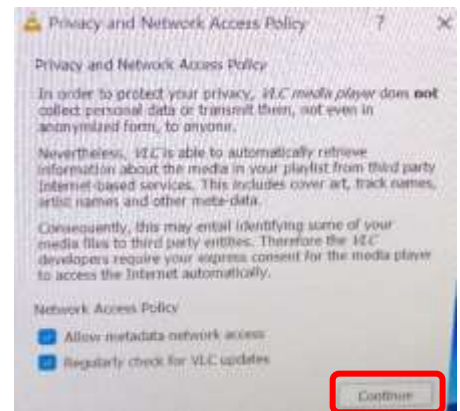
Privacy and Network Access Policy ? ×

Privacy and Network Access Policy

In order to protect your privacy, VLC media player does not collect personal data or transmit them, not even in anonymized form, to anyone.

Nevertheless, VLC is able to automatically retrieve information about the media in your playlist from third party Internet-based services. This includes cover art, track names, artist names and other meta-data.

Consequently, this may entail identifying some of your media files to third party entities. Therefore the VLC developers require your express consent for the media player to access the Internet automatically.

Network Access Policy

Allow metadata network access

Regularly check for VLC updates

Continue